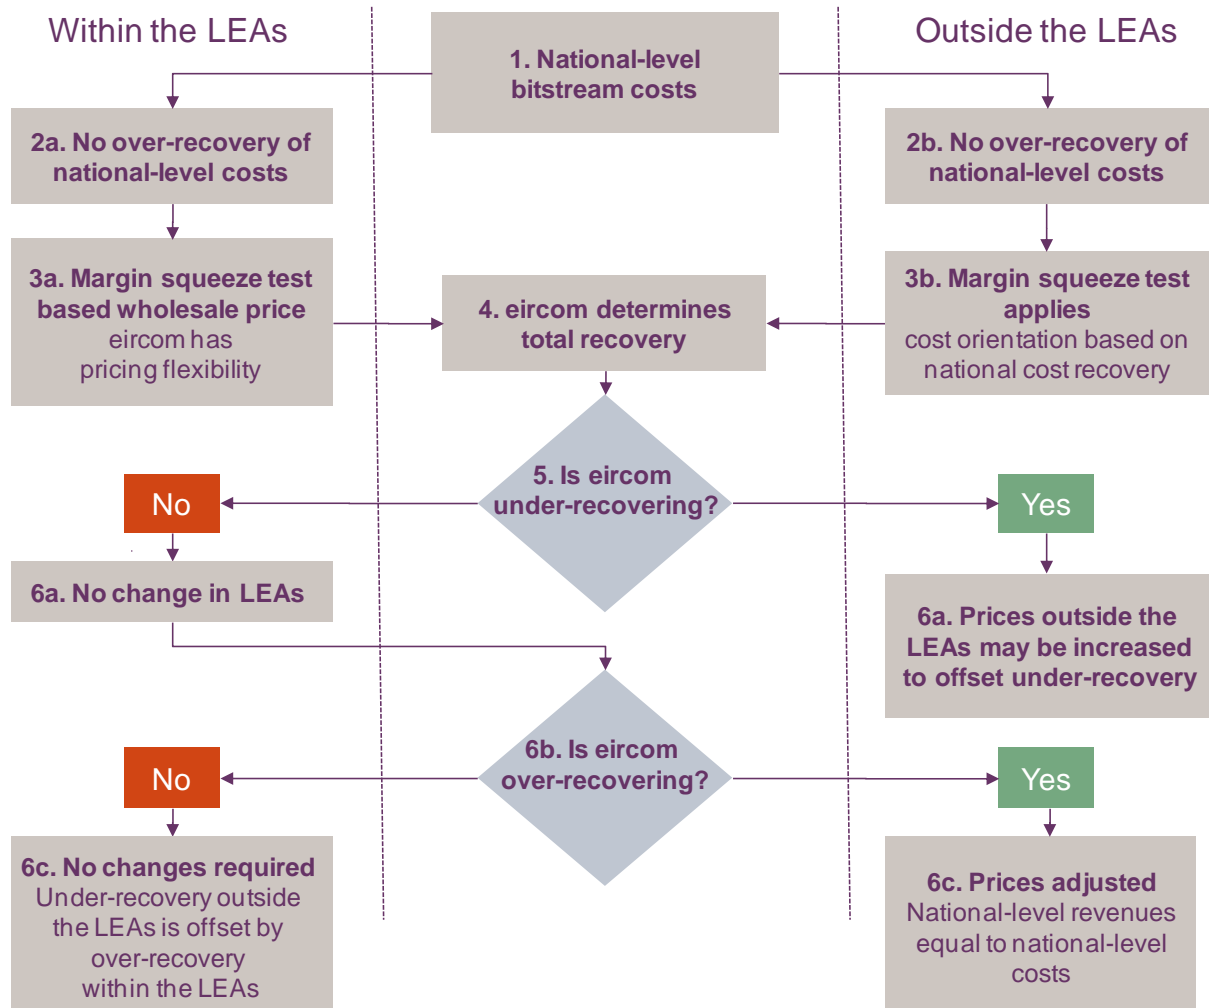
Within the LEAs

1. National-level bitstream costs

Outside the LEAs

2a. No over-recovery of national-level costs

2b. No over-recovery of national-level costs

3a. Margin squeeze test based wholesale price
eircom has pricing flexibility

4. eircom determines total recovery

3b. Margin squeeze test applies
cost orientation based on national cost recovery

No

5. Is eircom under-recovering?

Yes

6a. No change in LEAs

6a. Prices outside the LEAs may be increased to offset under-recovery

No

6b. Is eircom over-recovering?

Yes

6c. No changes required
Under-recovery outside the LEAs is offset by over-recovery within the LEAs

6c. Prices adjusted
National-level revenues equal to national-level costs